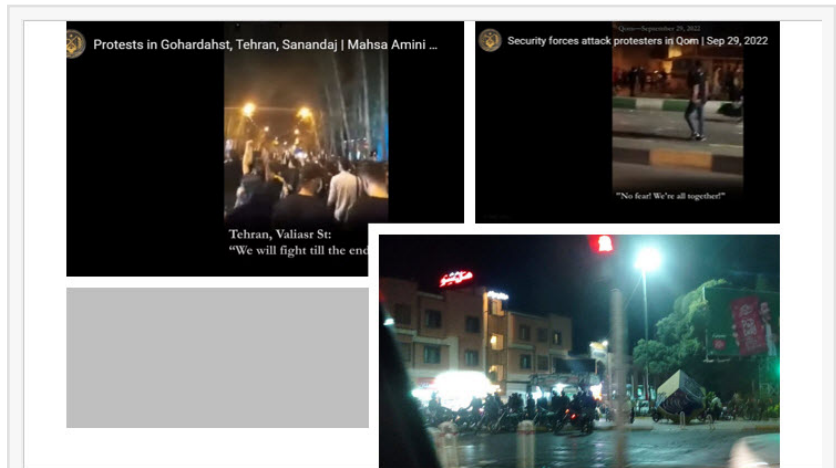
Protests in Gohardahst, Tehran, Sanandaj | Mahsa Amini ...

Tehran, Valiasr St:
"We will fight till the end

Security forces attack protesters in Qom | Sep 29, 2022

Qom—September 29, 2022

"No fear! We're all together!"